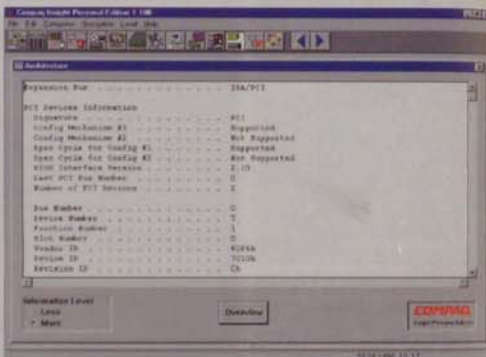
Compaq Insight Personal Edition 1.100

File Edit Categories Navigation Level Help

Architecture

Expansion Bus . . . . . . . . . . . . ISA/PCI

PCI Devices Information
Signature . . . . . . . . . . . . . . PCI
Config Mechanism #1 . . . . . . . . . Supported
Config Mechanism #2 . . . . . . . . . Not Supported
Spec Cycle for Config #1 . . . . . . Supported
Spec Cycle for Config #2 . . . . . . Not Supported
BIOS Interface Version . . . . . . . 2.10
Last PCI Bus Number . . . . . . . . . 0
Number of PCI Devices . . . . . . . . 8

Bus Number . . . . . . . . . . . . . . 0
Device Number . . . . . . . . . . . . 7
Function Number . . . . . . . . . . . 1
Slot Number . . . . . . . . . . . . . 0
Vendor ID . . . . . . . . . . . . . . 8086h
Device ID . . . . . . . . . . . . . . 7010h
Revision ID . . . . . . . . . . . . . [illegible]

Information Level
Less
• More

Overview

COMPAQ
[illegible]